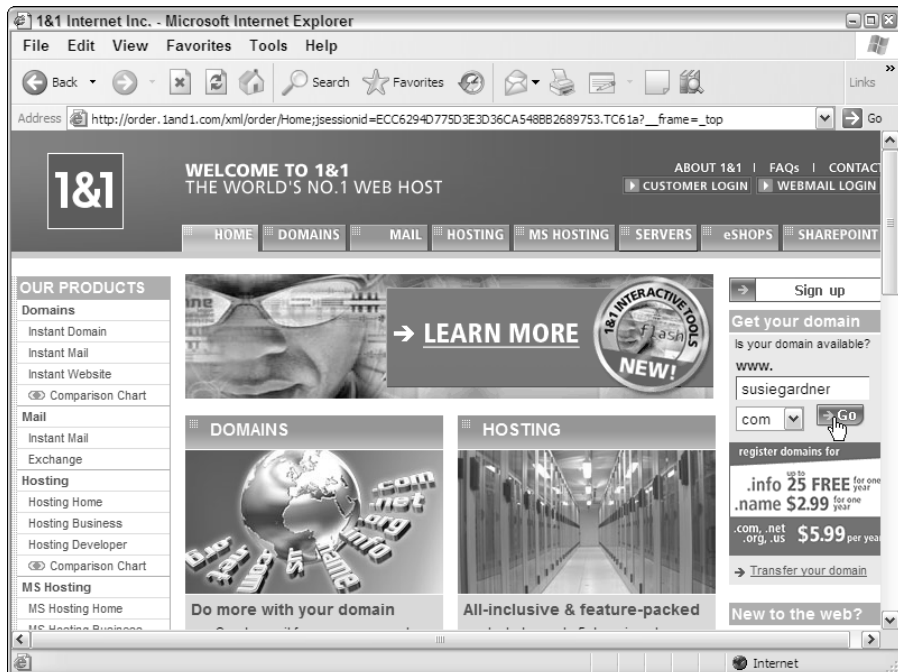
1&1 Internet Inc. - Microsoft Internet Explorer

File Edit View Favorites Tools Help

Back Search Favorites Links

Address http://order.1and1.com/xml/order/Home;jsessionid=ECC6294D775D3E3D36CA548BB2689753.TC61a?__frame=_top Go

1&1

WELCOME TO 1&1
THE WORLD'S NO.1 WEB HOST

ABOUT 1&1 | FAQs | CONTACT
CUSTOMER LOGIN WEBMAIL LOGIN

HOME DOMAINS MAIL HOSTING MS HOSTING SERVERS eSHOPS SHAREPOINT

OUR PRODUCTS
Domains
Instant Domain
Instant Mail
Instant Website
Comparison Chart
Mail
Instant Mail
Exchange
Hosting
Hosting Home
Hosting Business
Hosting Developer
Comparison Chart
MS Hosting
MS Hosting Home
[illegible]

→ LEARN MORE

1&1 INTERACTIVE TOOLS
flash
NEW!

DOMAINS

.com .net .org .info .biz .us .name

HOSTING

Do more with your domain

All-inclusive & feature-packed

Sign up

Get your domain
Is your domain available?
www.
susiegardner
com
Go

register domains for
.info up to 25 FREE for one year
.name $2.99 for one year
.com, .net .org, .us $5.99 per year

→ Transfer your domain

New to the web?

Internet